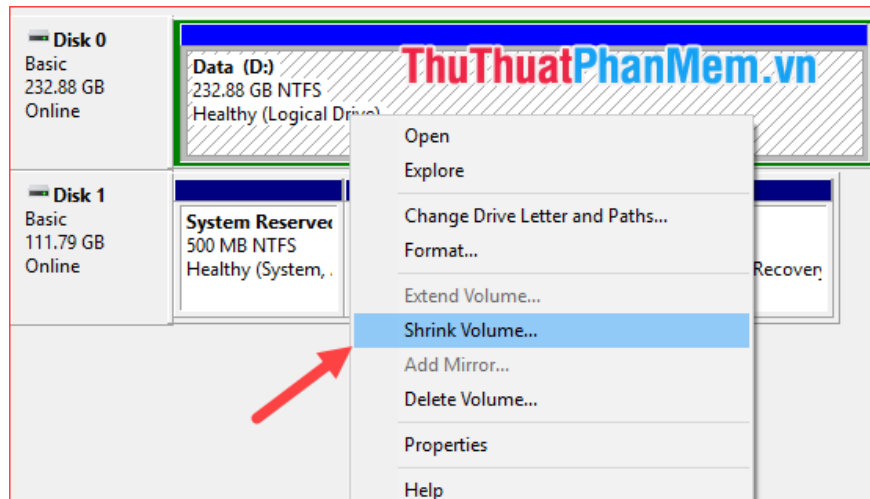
Disk 0
Basic
232.88 GB
Online

Data (D:)
232.88 GB NTFS
Healthy (Logical Drive)

ThuThuatPhanMem.vn

Disk 1
Basic
111.79 GB
Online

System Reservec
500 MB NTFS
Healthy (System, .

Recover

Open
Explore
Change Drive Letter and Paths...
Format...
Extend Volume...
Shrink Volume...
Add Mirror...
Delete Volume...
Properties
Help